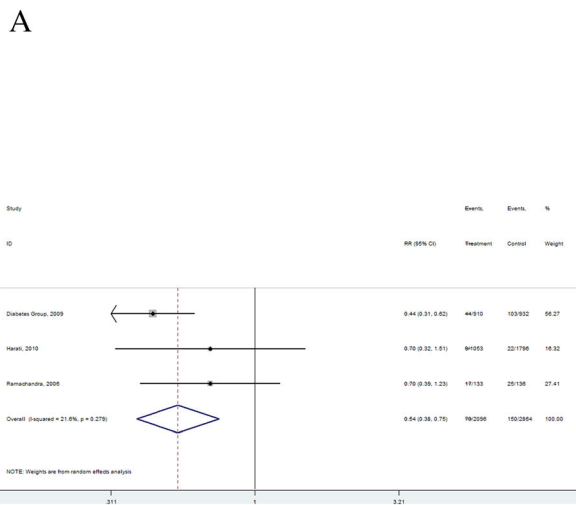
A

Study

ID

RR (95% CI)

Events, Treatment

Events, Control

% Weight

Diabetes Group, 2009

0.44 (0.31, 0.62)

44/910

103/932

56.27

Harati, 2010

0.70 (0.32, 1.51)

9/1053

22/1796

16.32

Ramachandra, 2006

0.70 (0.39, 1.23)

17/133

25/136

27.41

Overall (I-squared = 21.6%, p = 0.279)

0.54 (0.38, 0.75)

70/2096

150/2864

100.00

NOTE: Weights are from random effects analysis

.311

1

3.21